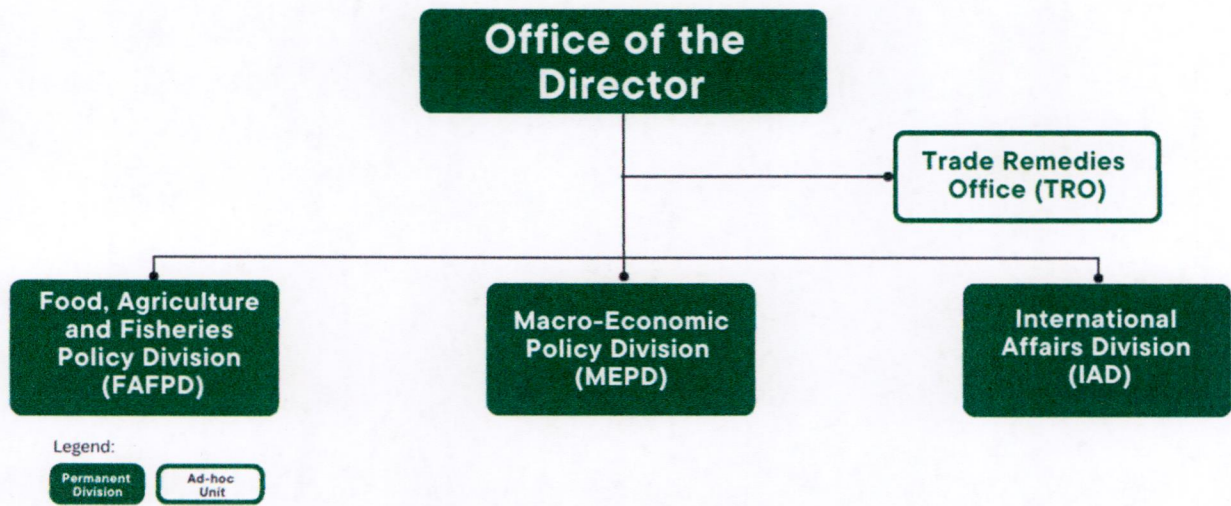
Office of the Director

Trade Remedies Office (TRO)

Food, Agriculture and Fisheries Policy Division (FAFPD)

Macro-Economic Policy Division (MEPD)

International Affairs Division (IAD)

Legend:

Permanent Division

Ad-hoc Unit